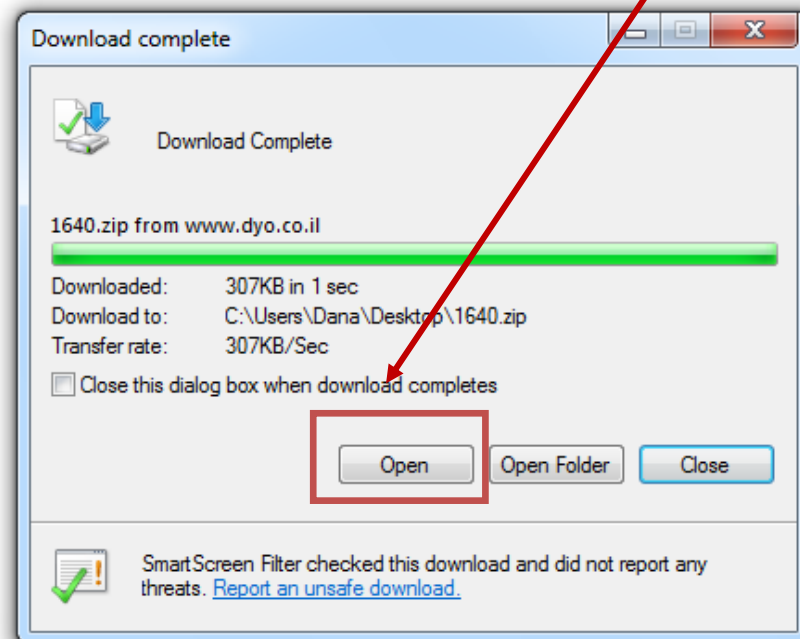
Download complete

Download Complete

1640.zip from www.dyo.co.il

| Downloaded: | 307KB in 1 sec |
|---|---|
| Download to: | C:\Users\Dana\Desktop\1640.zip |
| Transfer rate: | 307KB/Sec |

Close this dialog box when download completes

Open
Open Folder
Close

SmartScreen Filter checked this download and did not report any threats. Report an unsafe download.